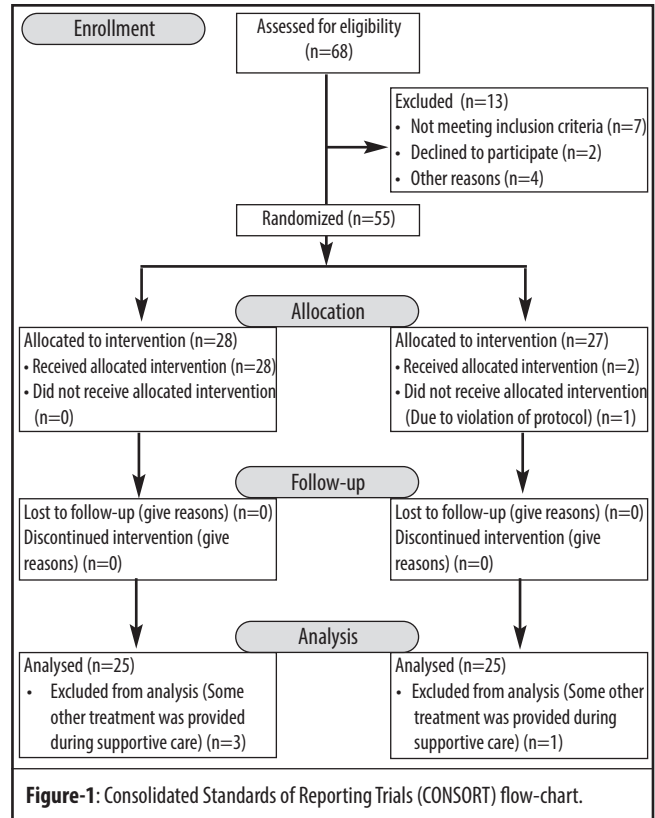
Enrollment

Assessed for eligibility (n=68)

Excluded (n=13)
• Not meeting inclusion criteria (n=7)
• Declined to participate (n=2)
• Other reasons (n=4)

Randomized (n=55)

Allocation

Allocated to intervention (n=28)
• Received allocated intervention (n=28)
• Did not receive allocated intervention (n=0)

Allocated to intervention (n=27)
• Received allocated intervention (n=2)
• Did not receive allocated intervention (Due to violation of protocol) (n=1)

Follow-up

Lost to follow-up (give reasons) (n=0)
Discontinued intervention (give reasons) (n=0)

Lost to follow-up (give reasons) (n=0)
Discontinued intervention (give reasons) (n=0)

Analysis

Analysed (n=25)
• Excluded from analysis (Some other treatment was provided during supportive care) (n=3)

Analysed (n=25)
• Excluded from analysis (Some other treatment was provided during supportive care) (n=1)

**Figure-1**: Consolidated Standards of Reporting Trials (CONSORT) flow-chart.